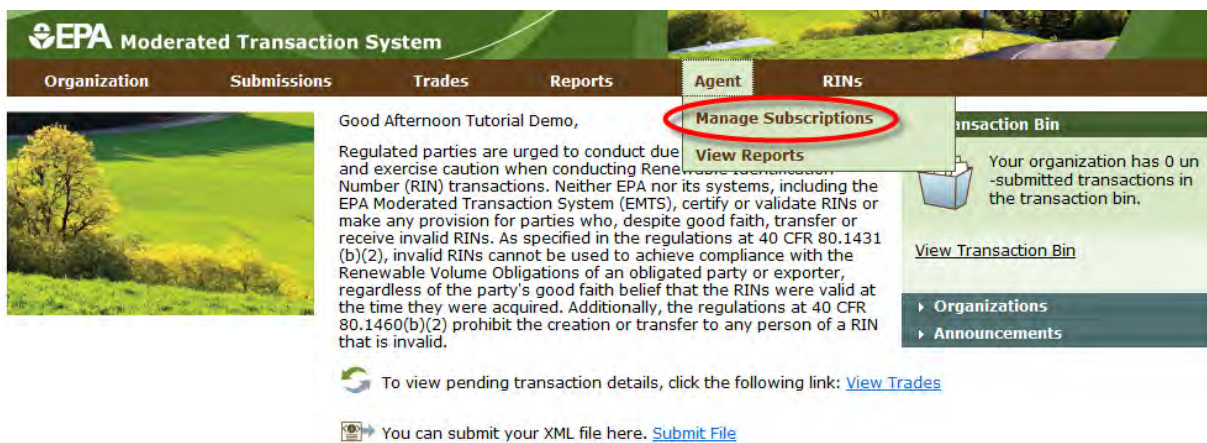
EPA Moderated Transaction System

Organization Submissions Trades Reports Agent RINs

Manage Subscriptions

View Reports

Good Afternoon Tutorial Demo,

Regulated parties are urged to conduct due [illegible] and exercise caution when conducting Renewable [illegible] Number (RIN) transactions. Neither EPA nor its systems, including the EPA Moderated Transaction System (EMTS), certify or validate RINs or make any provision for parties who, despite good faith, transfer or receive invalid RINs. As specified in the regulations at 40 CFR 80.1431 (b)(2), invalid RINs cannot be used to achieve compliance with the Renewable Volume Obligations of an obligated party or exporter, regardless of the party's good faith belief that the RINs were valid at the time they were acquired. Additionally, the regulations at 40 CFR 80.1460(b)(2) prohibit the creation or transfer to any person of a RIN that is invalid.

To view pending transaction details, click the following link: View Trades

You can submit your XML file here. Submit File

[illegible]ansaction Bin

Your organization has 0 un-submitted transactions in the transaction bin.

View Transaction Bin

Organizations

Announcements